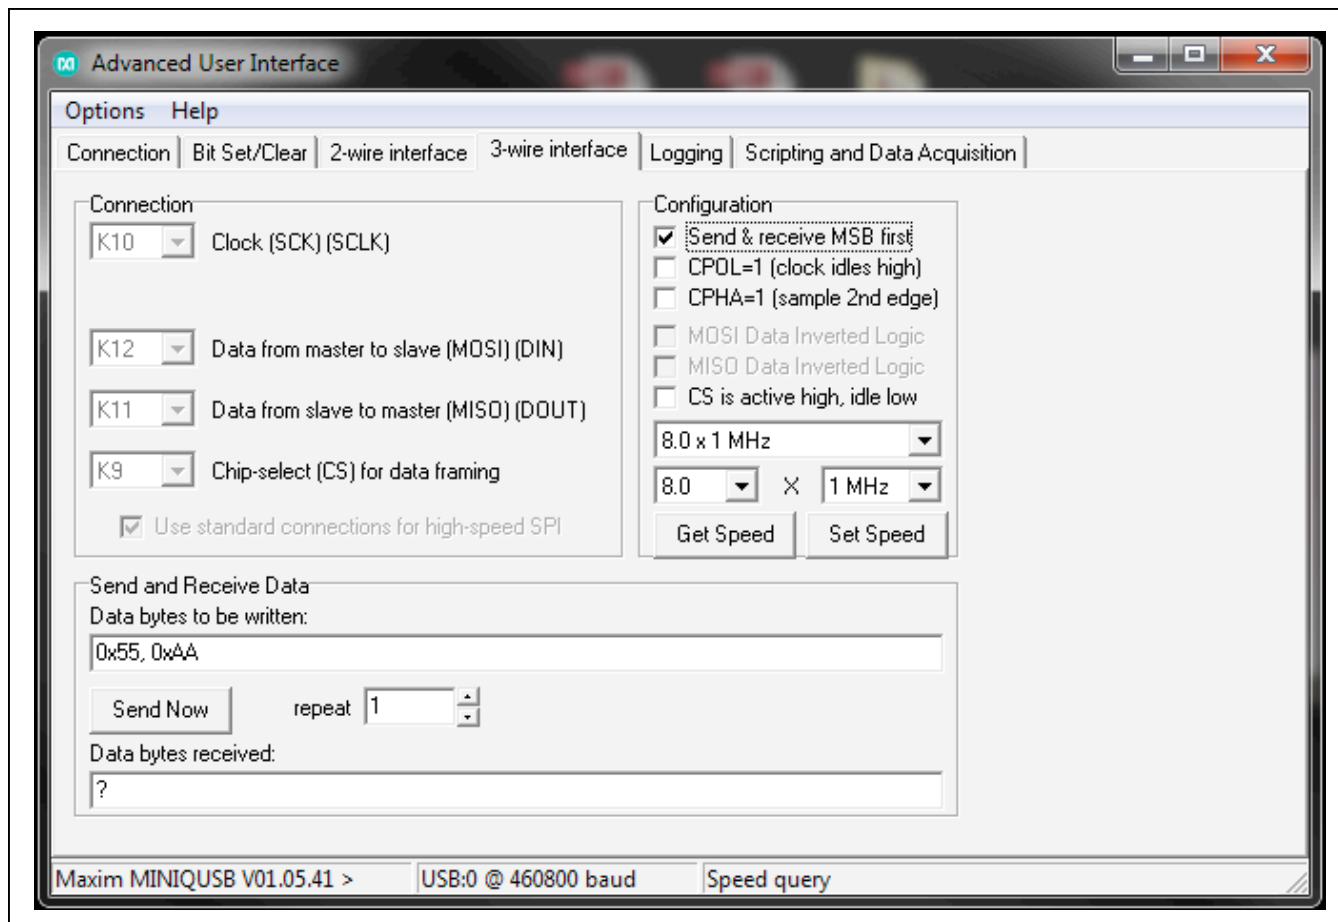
Advanced User Interface

Options Help

Connection | Bit Set/Clear | 2-wire interface | 3-wire interface | Logging | Scripting and Data Acquisition

Connection

K10 Clock (SCK) (SCLK)

K12 Data from master to slave (MOSI) (DIN)

K11 Data from slave to master (MISO) (DOUT)

K9 Chip-select (CS) for data framing

Use standard connections for high-speed SPI

Configuration

Send & receive MSB first

CPOL=1 (clock idles high)

CPHA=1 (sample 2nd edge)

MOSI Data Inverted Logic

MISO Data Inverted Logic

CS is active high, idle low

8.0 x 1 MHz

8.0 X 1 MHz

Get Speed Set Speed

Send and Receive Data

Data bytes to be written:

0x55, 0xAA

Send Now repeat 1

Data bytes received:

?

Maxim MINIQUSB V01.05.41 > USB:0 @ 460800 baud Speed query